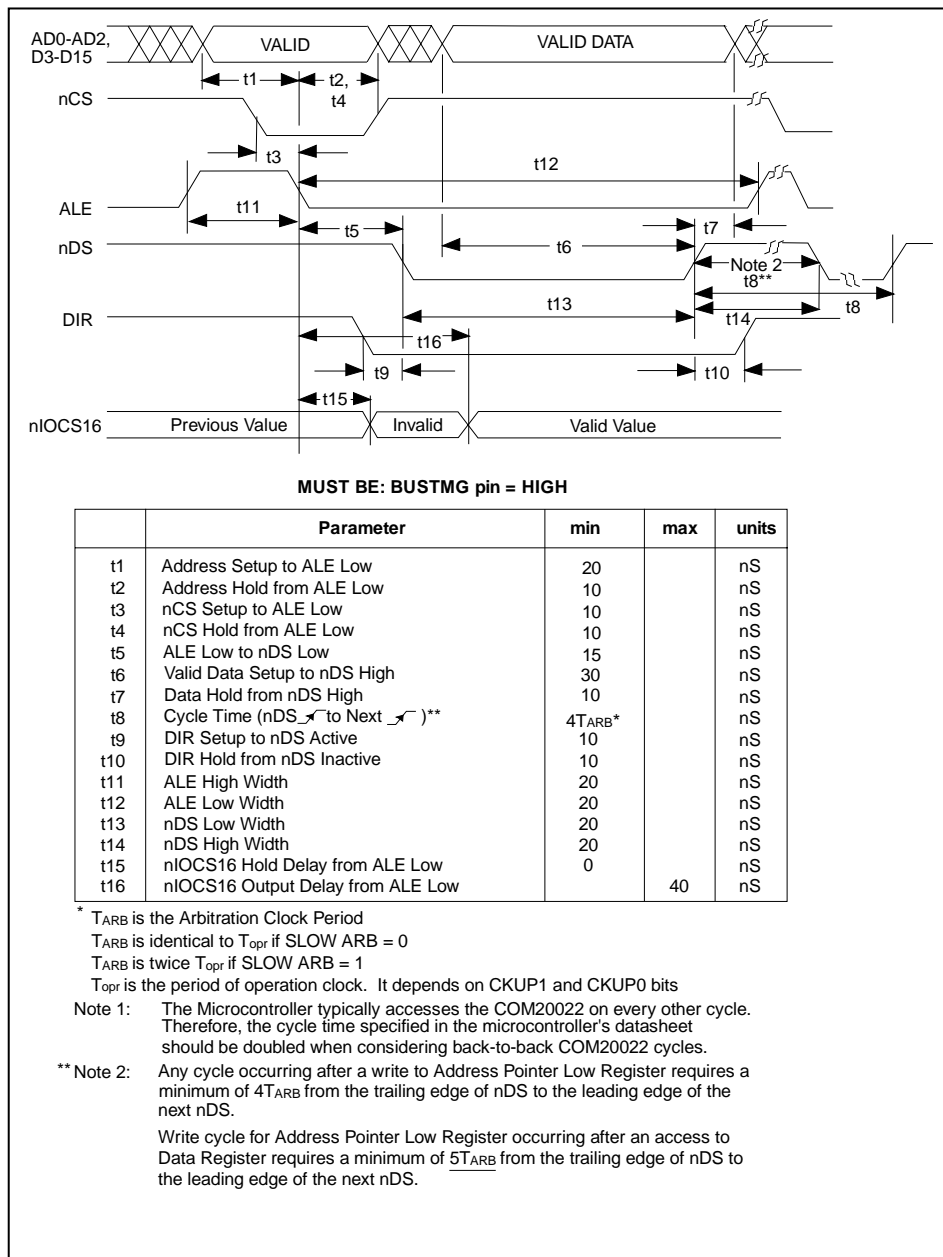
AD0-AD2, D3-D15
VALID
VALID DATA
t1
t2, t4
nCS
t3
t12
ALE
t11
t7
t5
nDS
t6
Note 2
t8**
t13
t8
DIR
t14
t16
t9
t10
t15
nIOCS16
Previous Value
Invalid
Valid Value

MUST BE: BUSTMG pin = HIGH

| | Parameter | min | max | units |
|---|---|---|---|---|
| t1 | Address Setup to ALE Low | 20 | | nS |
| t2 | Address Hold from ALE Low | 10 | | nS |
| t3 | nCS Setup to ALE Low | 10 | | nS |
| t4 | nCS Hold from ALE Low | 10 | | nS |
| t5 | ALE Low to nDS Low | 15 | | nS |
| t6 | Valid Data Setup to nDS High | 30 | | nS |
| t7 | Data Hold from nDS High | 10 | | nS |
| t8 | Cycle Time (nDS to Next )** | $4T_{ARB}$* | | nS |
| t9 | DIR Setup to nDS Active | 10 | | nS |
| t10 | DIR Hold from nDS Inactive | 10 | | nS |
| t11 | ALE High Width | 20 | | nS |
| t12 | ALE Low Width | 20 | | nS |
| t13 | nDS Low Width | 20 | | nS |
| t14 | nDS High Width | 20 | | nS |
| t15 | nIOCS16 Hold Delay from ALE Low | 0 | | nS |
| t16 | nIOCS16 Output Delay from ALE Low | | 40 | nS |

* $T_{ARB}$ is the Arbitration Clock Period
$T_{ARB}$ is identical to $T_{opr}$ if SLOW ARB = 0
$T_{ARB}$ is twice $T_{opr}$ if SLOW ARB = 1
$T_{opr}$ is the period of operation clock. It depends on CKUP1 and CKUP0 bits

Note 1: The Microcontroller typically accesses the COM20022 on every other cycle. Therefore, the cycle time specified in the microcontroller's datasheet should be doubled when considering back-to-back COM20022 cycles.

** Note 2: Any cycle occurring after a write to Address Pointer Low Register requires a minimum of $4T_{ARB}$ from the trailing edge of nDS to the leading edge of the next nDS.

Write cycle for Address Pointer Low Register occurring after an access to Data Register requires a minimum of $5T_{ARB}$ from the trailing edge of nDS to the leading edge of the next nDS.